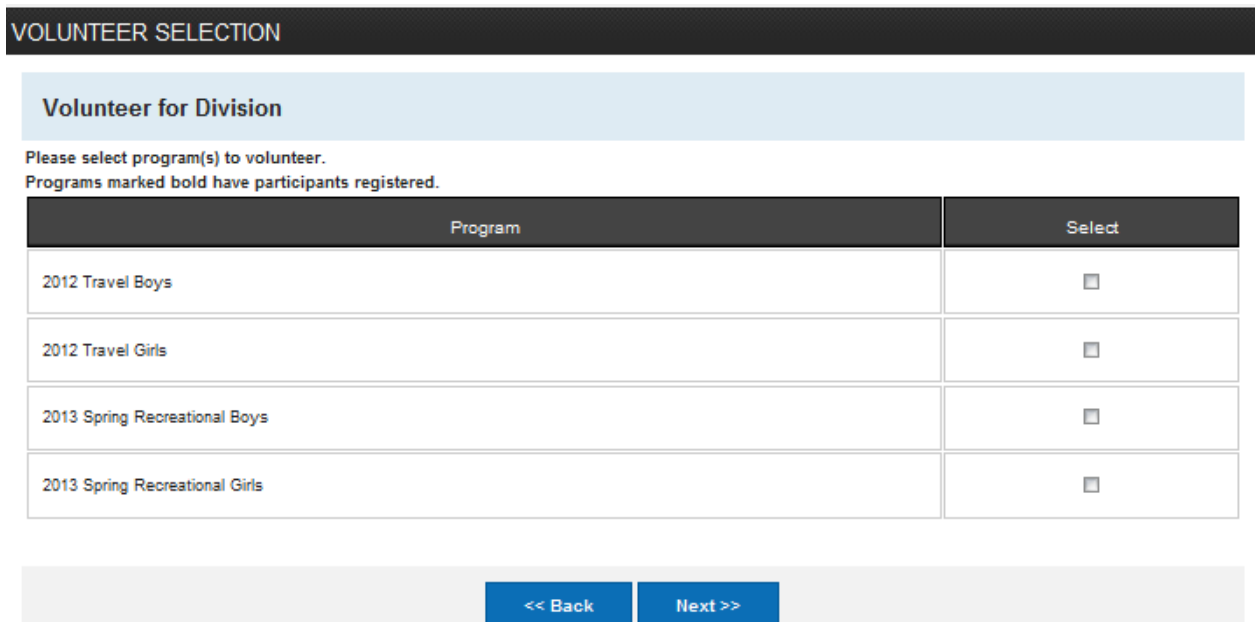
VOLUNTEER SELECTION

Volunteer for Division

Please select program(s) to volunteer.
Programs marked bold have participants registered.

| Program | Select |
|---|---|
| 2012 Travel Boys | ☐ |
| 2012 Travel Girls | ☐ |
| 2013 Spring Recreational Boys | ☐ |
| 2013 Spring Recreational Girls | ☐ |

<< Back   Next >>